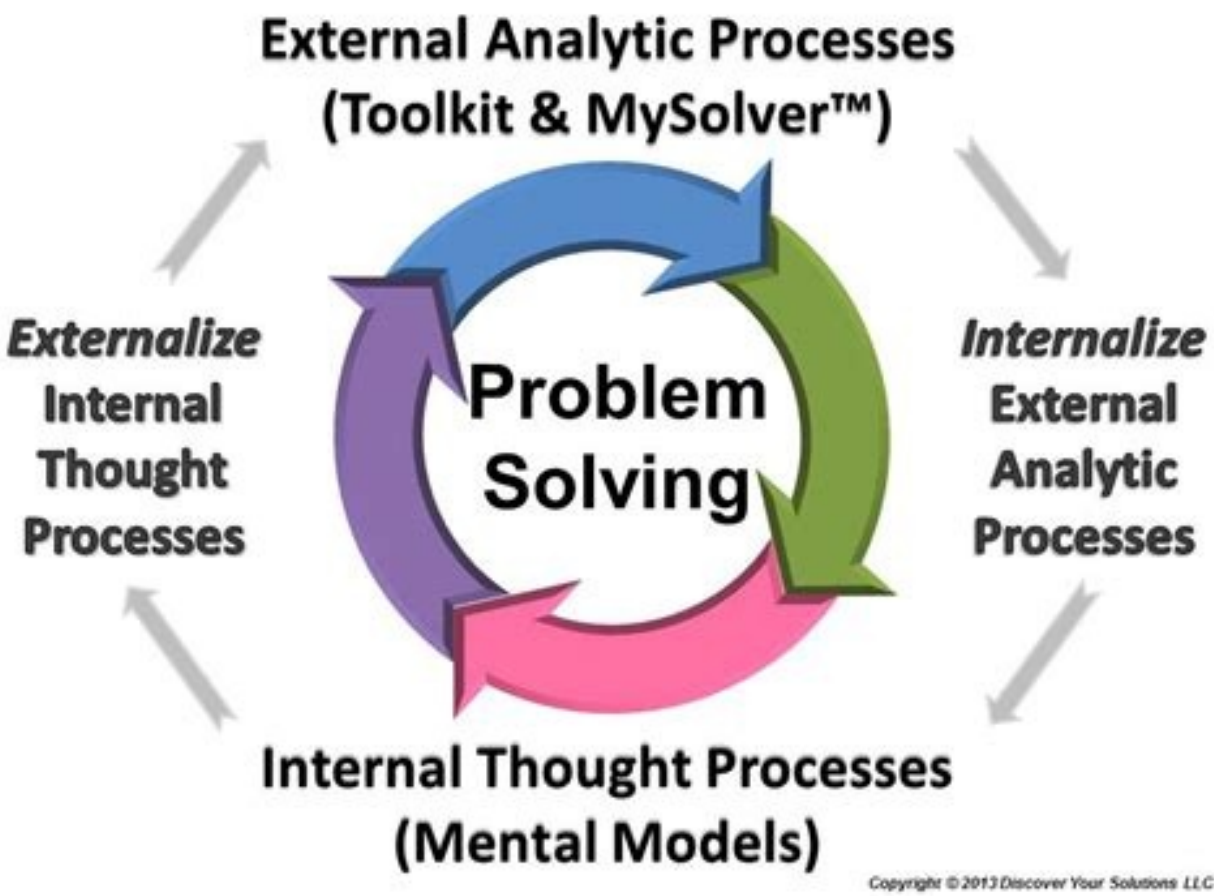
External Analytic Processes
(Toolkit & MySolver™)

*Externalize* Internal Thought Processes

Problem Solving

*Internalize* External Analytic Processes

Internal Thought Processes
(Mental Models)

Copyright © 2013 Discover Your Solutions LLC